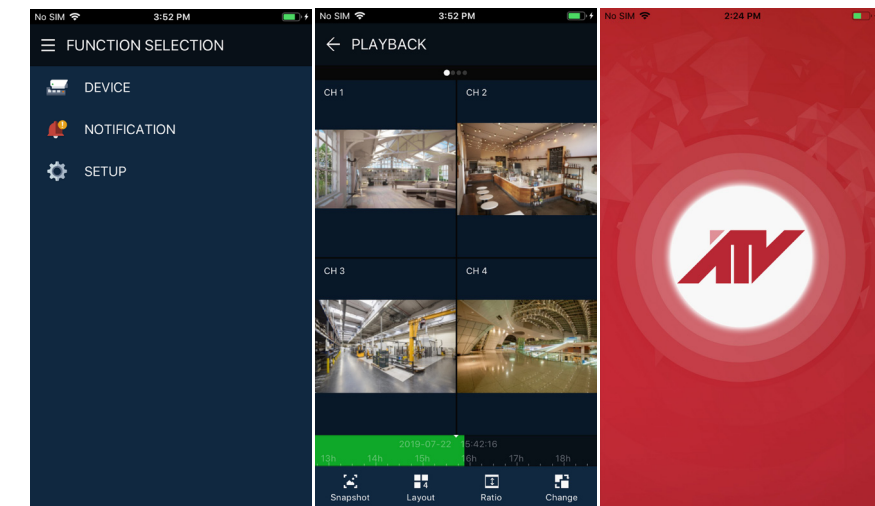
No SIM 3:52 PM

FUNCTION SELECTION

DEVICE

NOTIFICATION

SETUP

No SIM 3:52 PM

PLAYBACK

CH 1

CH 2

CH 3

CH 4

2019-07-22 15:42:16

13h 14h 15h 16h 17h 18h

Snapshot Layout Ratio Change

No SIM 2:24 PM

ATV